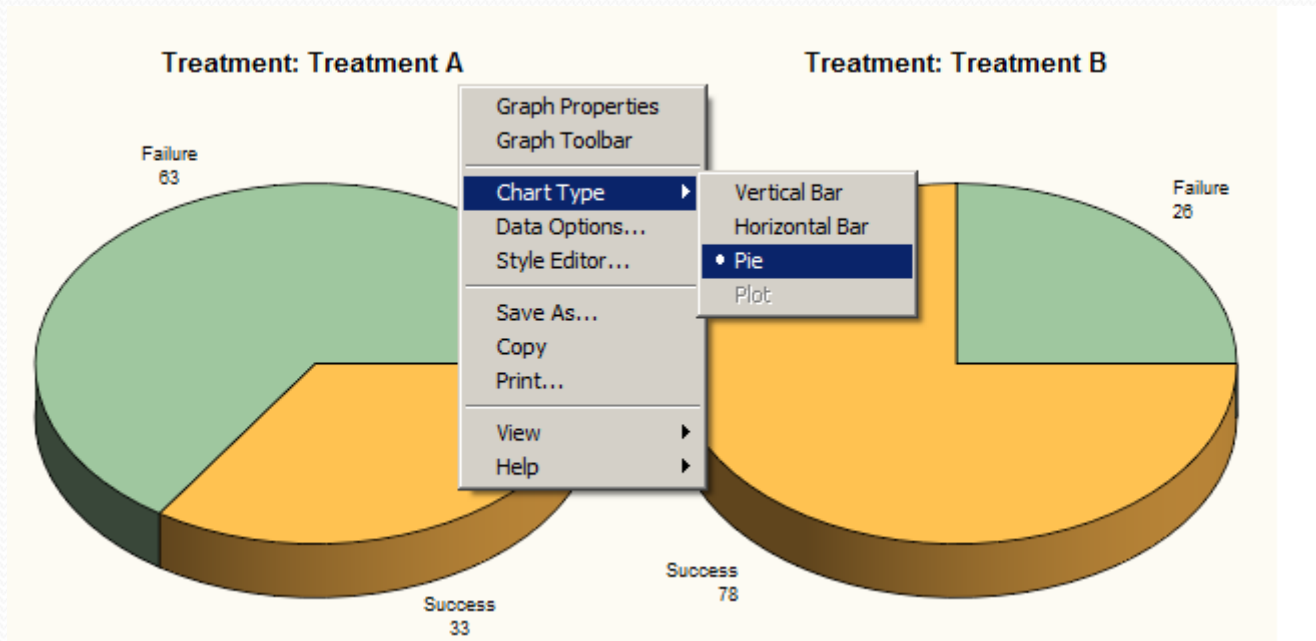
Treatment: Treatment A

Treatment: Treatment B

Failure
63

Success
33

Graph Properties
Graph Toolbar

Chart Type
Data Options...
Style Editor...

Save As...
Copy
Print...

View
Help

Vertical Bar
Horizontal Bar
• Pie
Plot

Failure
26

Success
78